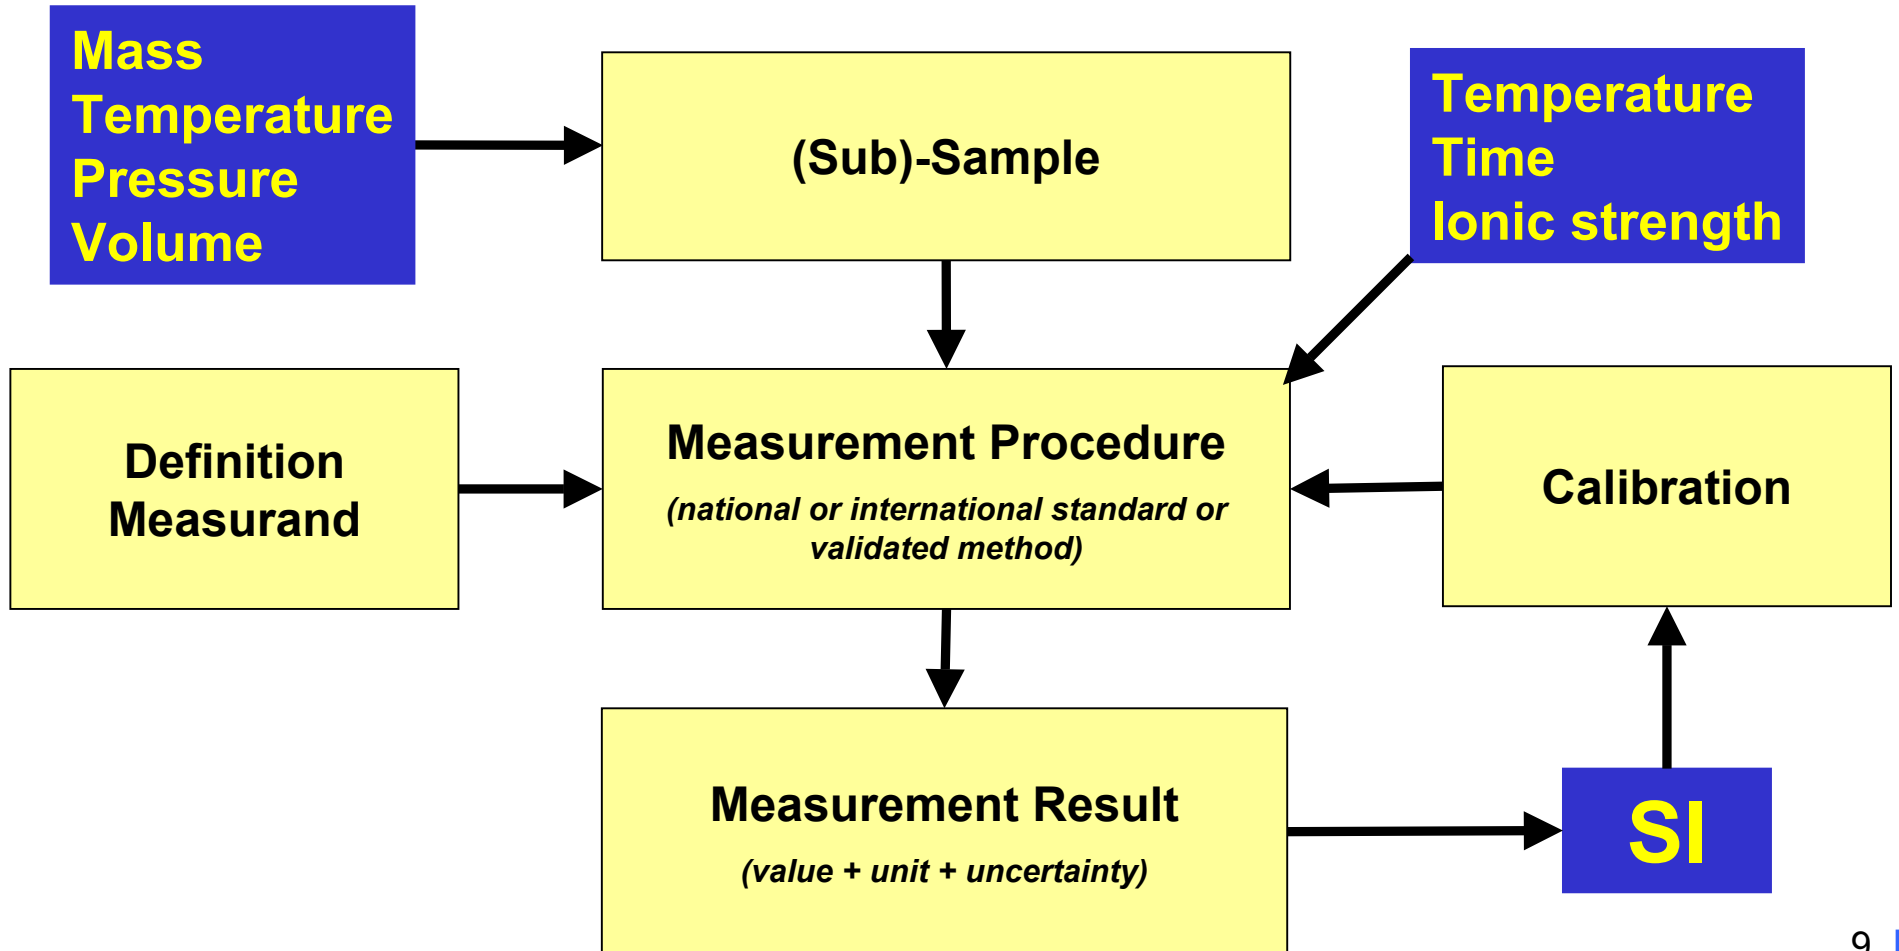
Mass
Temperature
Pressure
Volume

(Sub)-Sample

Temperature
Time
Ionic strength

Definition
Measurand

Measurement Procedure

(national or international standard or validated method)

Calibration

Measurement Result

(value + unit + uncertainty)

SI

9